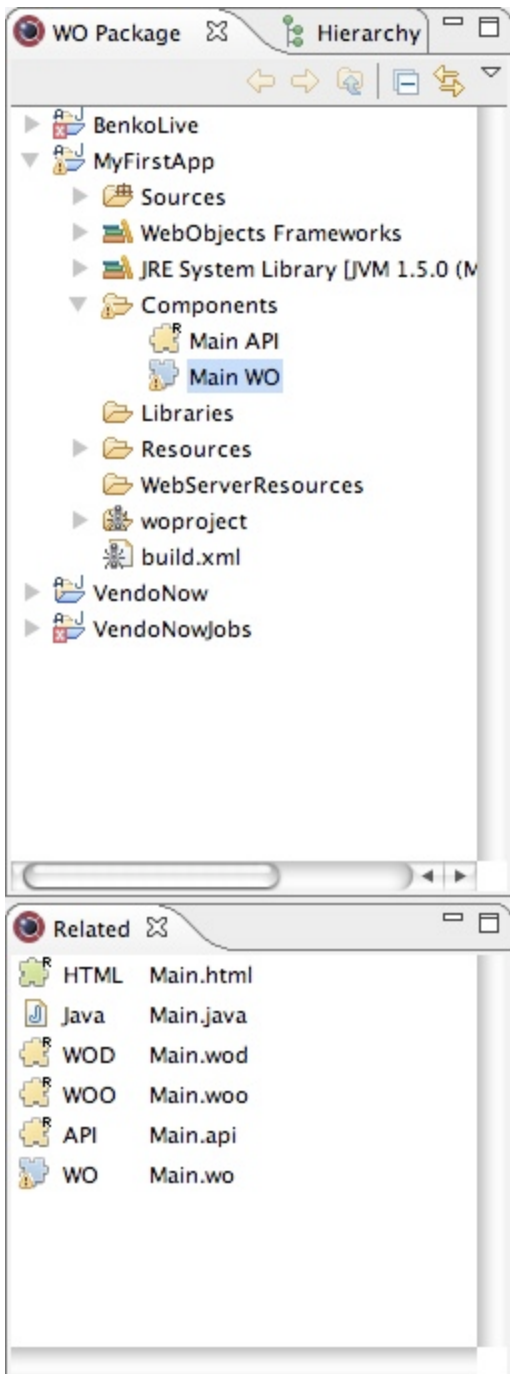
WO Package
Hierarchy

BenkoLive
MyFirstApp
Sources
WebObjects Frameworks
JRE System Library [JVM 1.5.0 (M
Components
Main API
Main WO
Libraries
Resources
WebServerResources
woproject
build.xml
VendoNow
VendoNowJobs

Related

| HTML | Main.html |
|---|---|
| Java | Main.java |
| WOD | Main.wod |
| WOO | Main.woo |
| API | Main.api |
| WO | Main.wo |